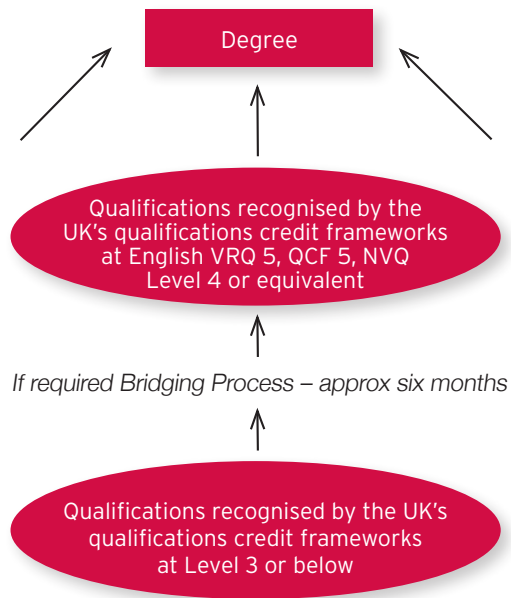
Degree

Qualifications recognised by the UK's qualifications credit frameworks at English VRQ 5, QCF 5, NVQ Level 4 or equivalent

If required Bridging Process – approx six months

Qualifications recognised by the UK's qualifications credit frameworks at Level 3 or below